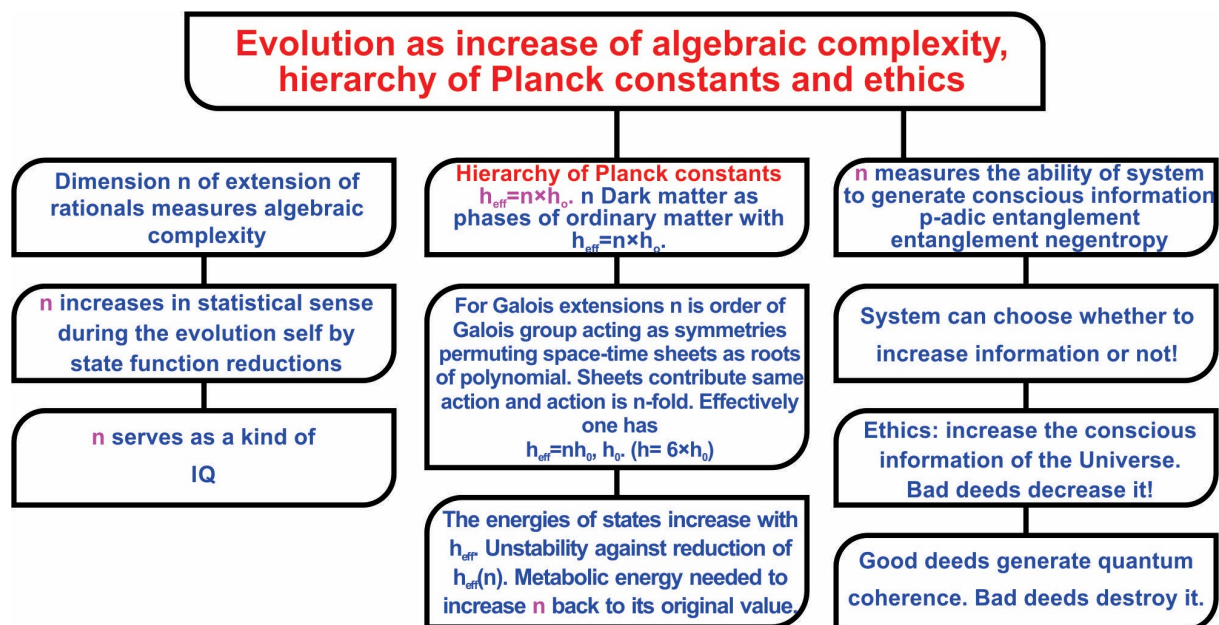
Evolution as increase of algebraic complexity, hierarchy of Planck constants and ethics

Dimension n of extension of rationals measures algebraic complexity

n increases in statistical sense during the evolution self by state function reductions

n serves as a kind of IQ

Hierarchy of Planck constants
$h_{eff}=n\times h_o$. n Dark matter as phases of ordinary matter with $h_{eff}=n\times h_o$.

For Galois extensions n is order of Galois group acting as symmetries permuting space-time sheets as roots of polynomial. Sheets contribute same action and action is n-fold. Effectively one has $h_{eff}=nh_0$, $h_0$. ($h= 6\times h_0$)

The energies of states increase with $h_{eff}$. Unstability against reduction of $h_{eff}(n)$. Metabolic energy needed to increase n back to its original value.

n measures the ability of system to generate conscious information p-adic entanglement entanglement negentropy

System can choose whether to increase information or not!

Ethics: increase the conscious information of the Universe. Bad deeds decrease it!

Good deeds generate quantum coherence. Bad deeds destroy it.